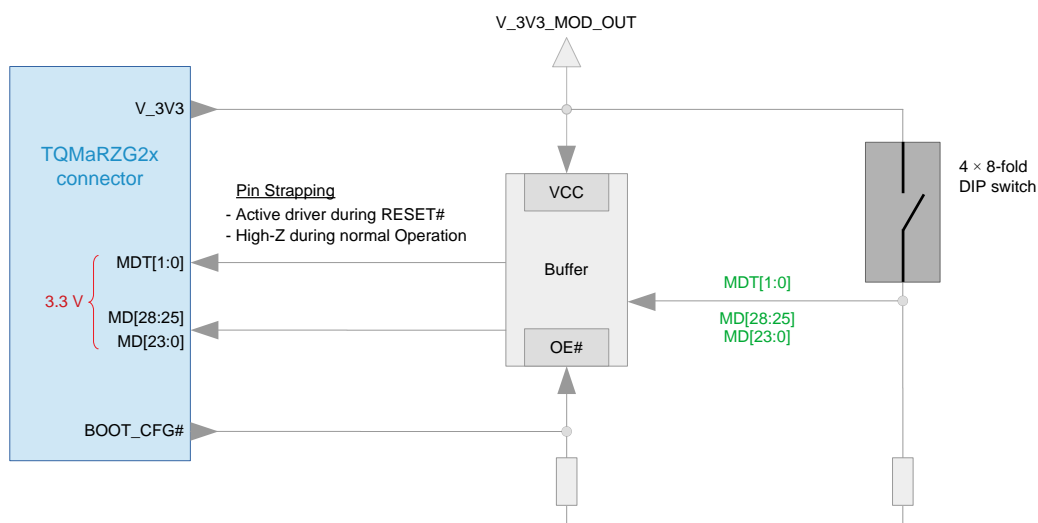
V_3V3_MOD_OUT

TQMaRZG2x connector

V_3V3

Pin Strapping
- Active driver during RESET#
- High-Z during normal Operation

VCC

Buffer

OE#

4 × 8-fold DIP switch

MDT[1:0]

3.3 V

MD[28:25]
MD[23:0]

MDT[1:0]

MD[28:25]
MD[23:0]

BOOT_CFG#